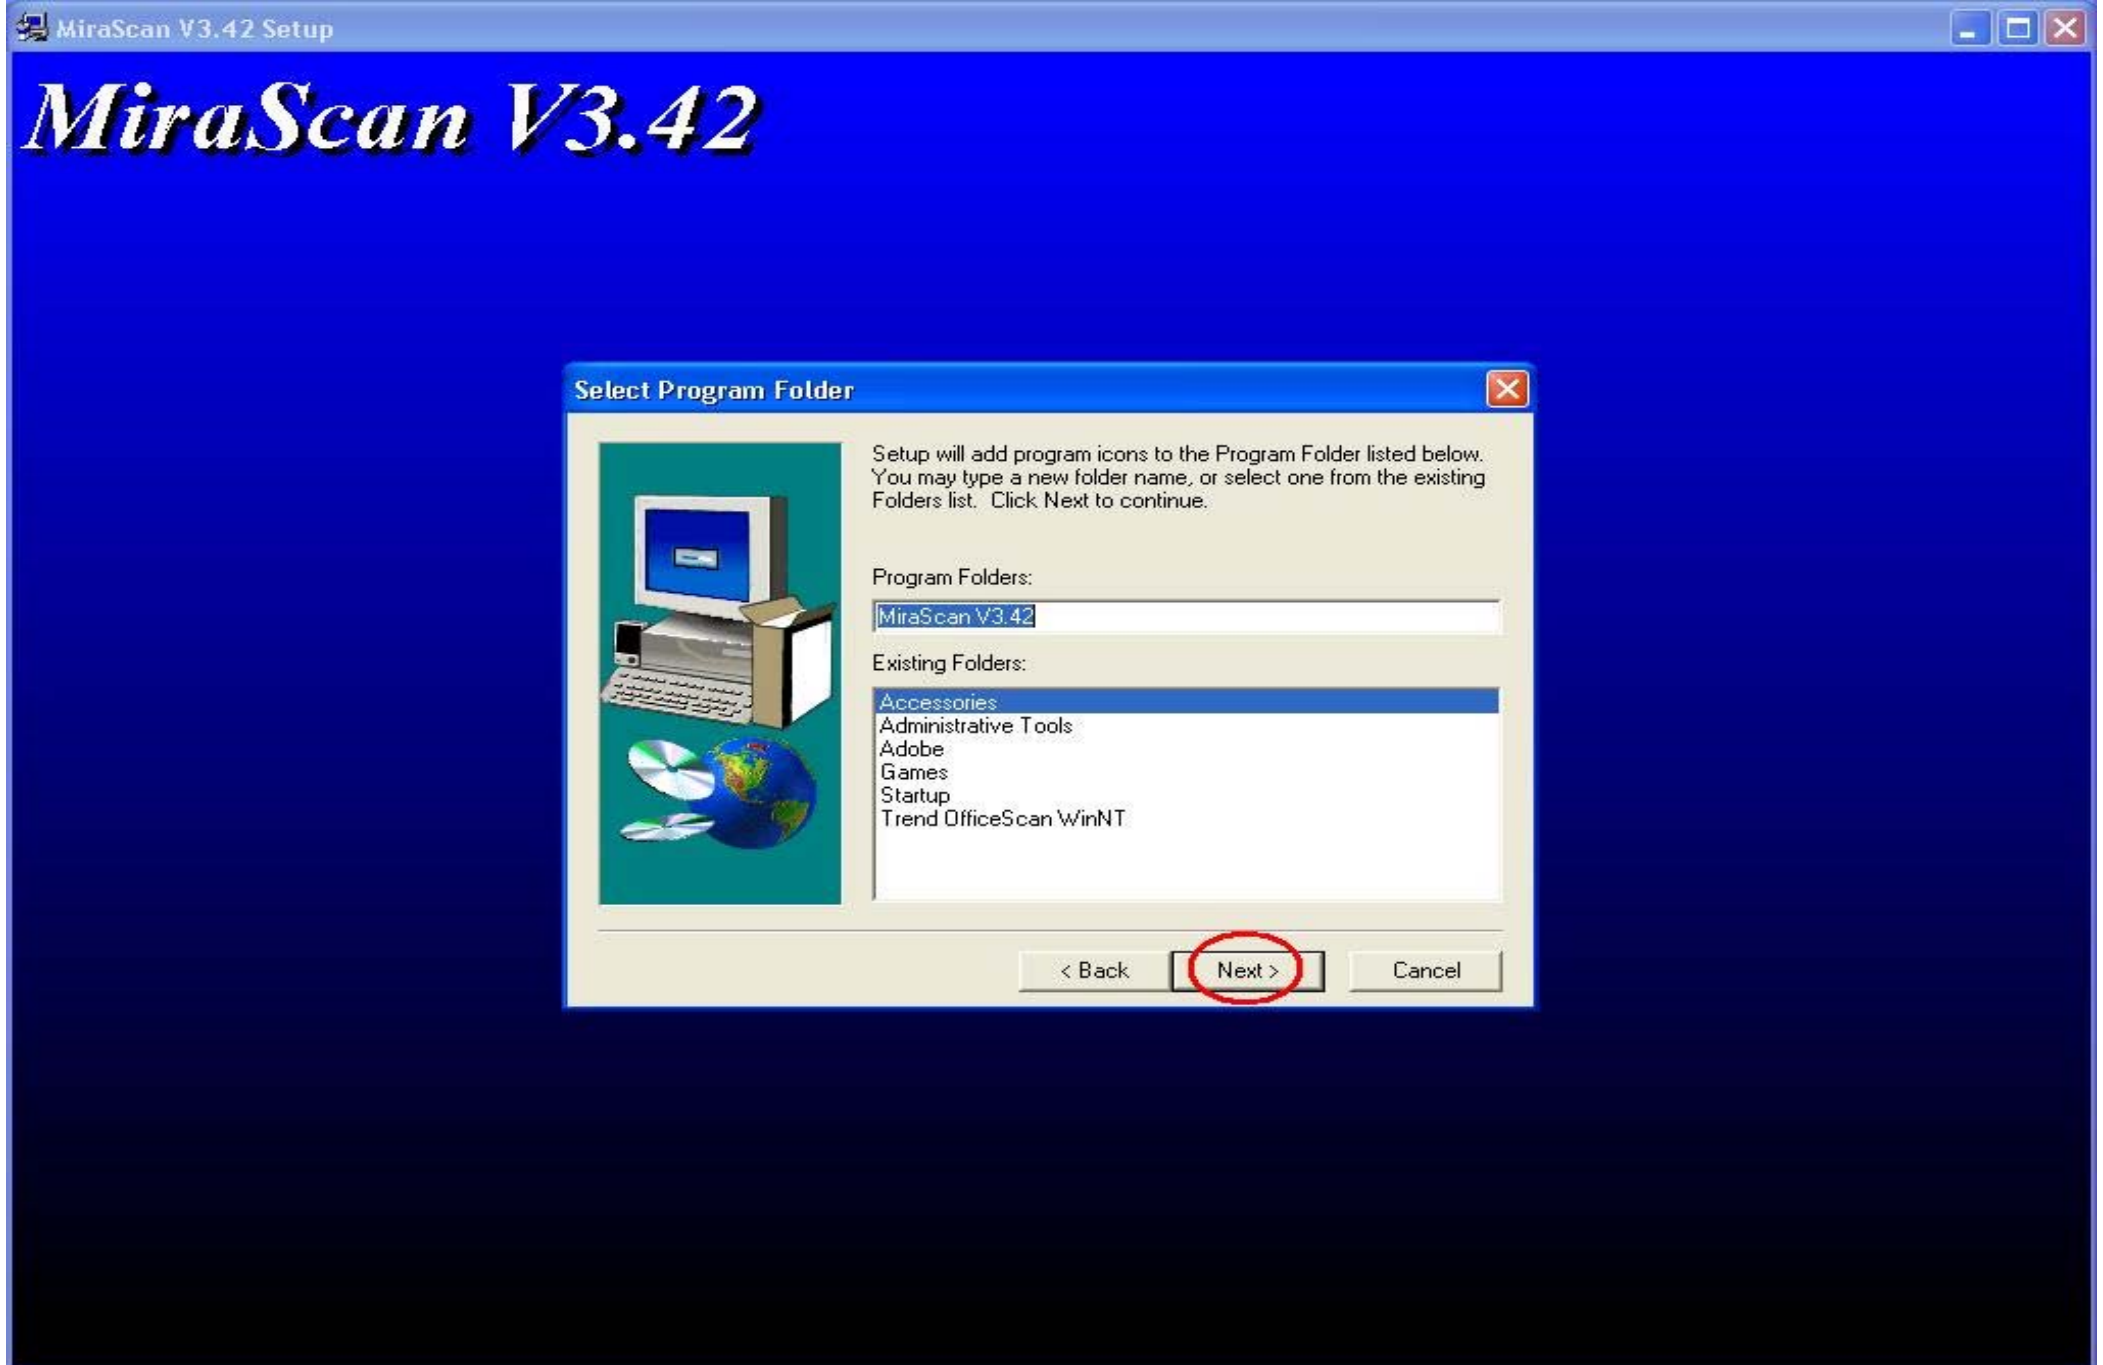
MiraScan V3.42 Setup

MiraScan V3.42

Select Program Folder

Setup will add program icons to the Program Folder listed below. You may type a new folder name, or select one from the existing Folders list. Click Next to continue.

Program Folders:

MiraScan V3.42

Existing Folders:

Accessories
Administrative Tools
Adobe
Games
Startup
Trend OfficeScan WinNT

< Back

Next >

Cancel